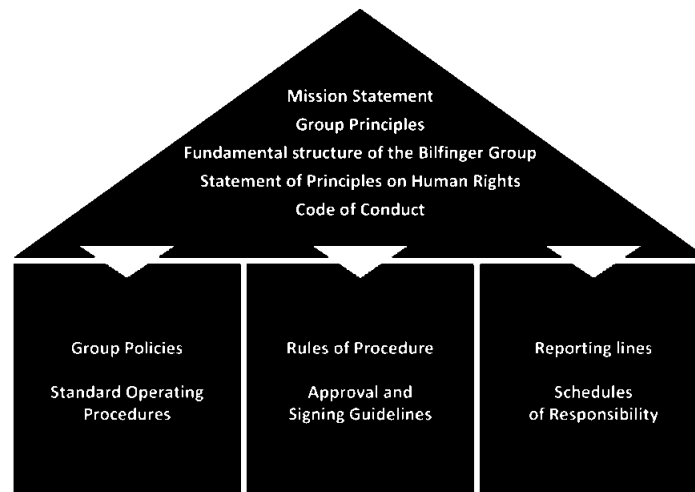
Mission Statement
Group Principles
Fundamental structure of the Bilfinger Group
Statement of Principles on Human Rights
Code of Conduct

Group Policies

Standard Operating Procedures

Rules of Procedure

Approval and Signing Guidelines

Reporting lines

Schedules of Responsibility